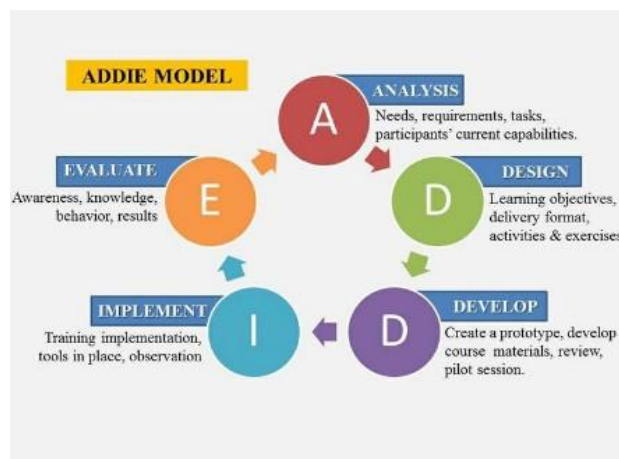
ADDIE MODEL

A

ANALYSIS
Needs, requirements, tasks, participants' current capabilities.

D

DESIGN
Learning objectives, delivery format, activities & exercises

D

DEVELOP
Create a prototype, develop course materials, review, pilot session.

I

IMPLEMENT
Training implementation, tools in place, observation

E

EVALUATE
Awareness, knowledge, behavior, results